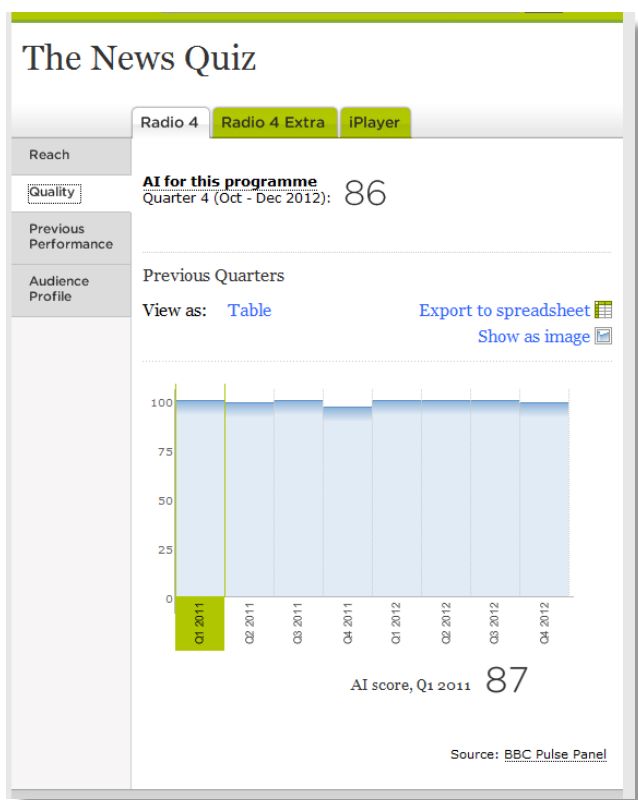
The News Quiz

Radio 4 Radio 4 Extra iPlayer

Reach

Quality

Previous Performance

Audience Profile

AI for this programme
Quarter 4 (Oct - Dec 2012): 86

Previous Quarters

View as: Table

Export to spreadsheet

Show as image

100
75
50
25
0

Q1 2011 Q2 2011 Q3 2011 Q4 2011 Q1 2012 Q2 2012 Q3 2012 Q4 2012

AI score, Q1 2011 87

Source: BBC Pulse Panel